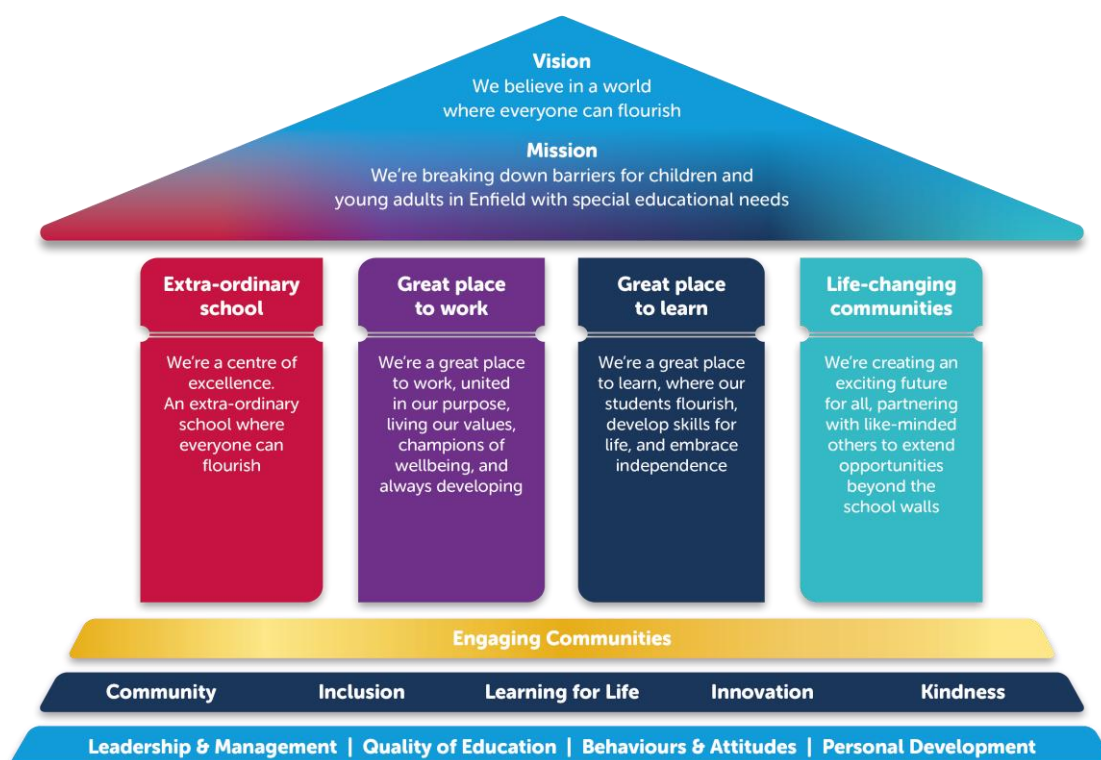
Vision
We believe in a world where everyone can flourish

Mission
We're breaking down barriers for children and young adults in Enfield with special educational needs

Extra-ordinary school

We're a centre of excellence. An extra-ordinary school where everyone can flourish

Great place to work

We're a great place to work, united in our purpose, living our values, champions of wellbeing, and always developing

Great place to learn

We're a great place to learn, where our students flourish, develop skills for life, and embrace independence

Life-changing communities

We're creating an exciting future for all, partnering with like-minded others to extend opportunities beyond the school walls

Engaging Communities

Community Inclusion Learning for Life Innovation Kindness

Leadership & Management | Quality of Education | Behaviours & Attitudes | Personal Development